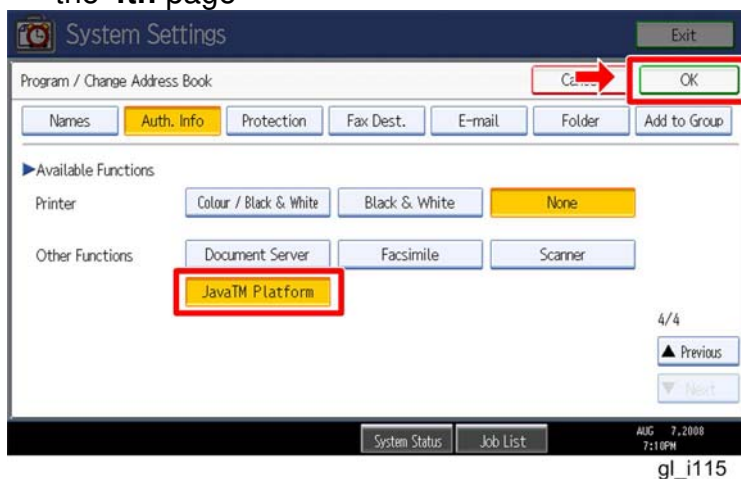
the 4th page

System Settings

Exit

Program / Change Address Book

Ca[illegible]

OK

Names
Auth. Info
Protection
Fax Dest.
E-mail
Folder
Add to Group

▶Available Functions

Printer
Colour / Black & White
Black & White
None

Other Functions
Document Server
Facsimile
Scanner

JavaTM Platform

4/4

▲ Previous

▼ Next

System Status
Job List

AUG 7,2008
7:10PM

gl_i115